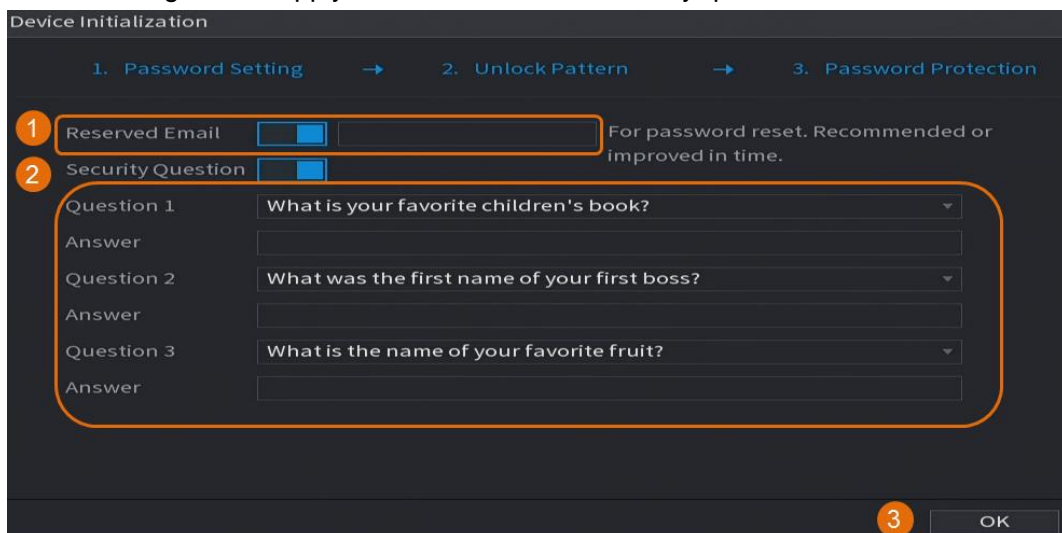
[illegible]

Device Initialization

1. Password Setting → 2. Unlock Pattern → 3. Password Protection

1

Reserved Email

For password reset. Recommended or improved in time.

2

Security Question

Question 1 What is your favorite children's book?

Answer

Question 2 What was the first name of your first boss?

Answer

Question 3 What is the name of your favorite fruit?

Answer

3

OK